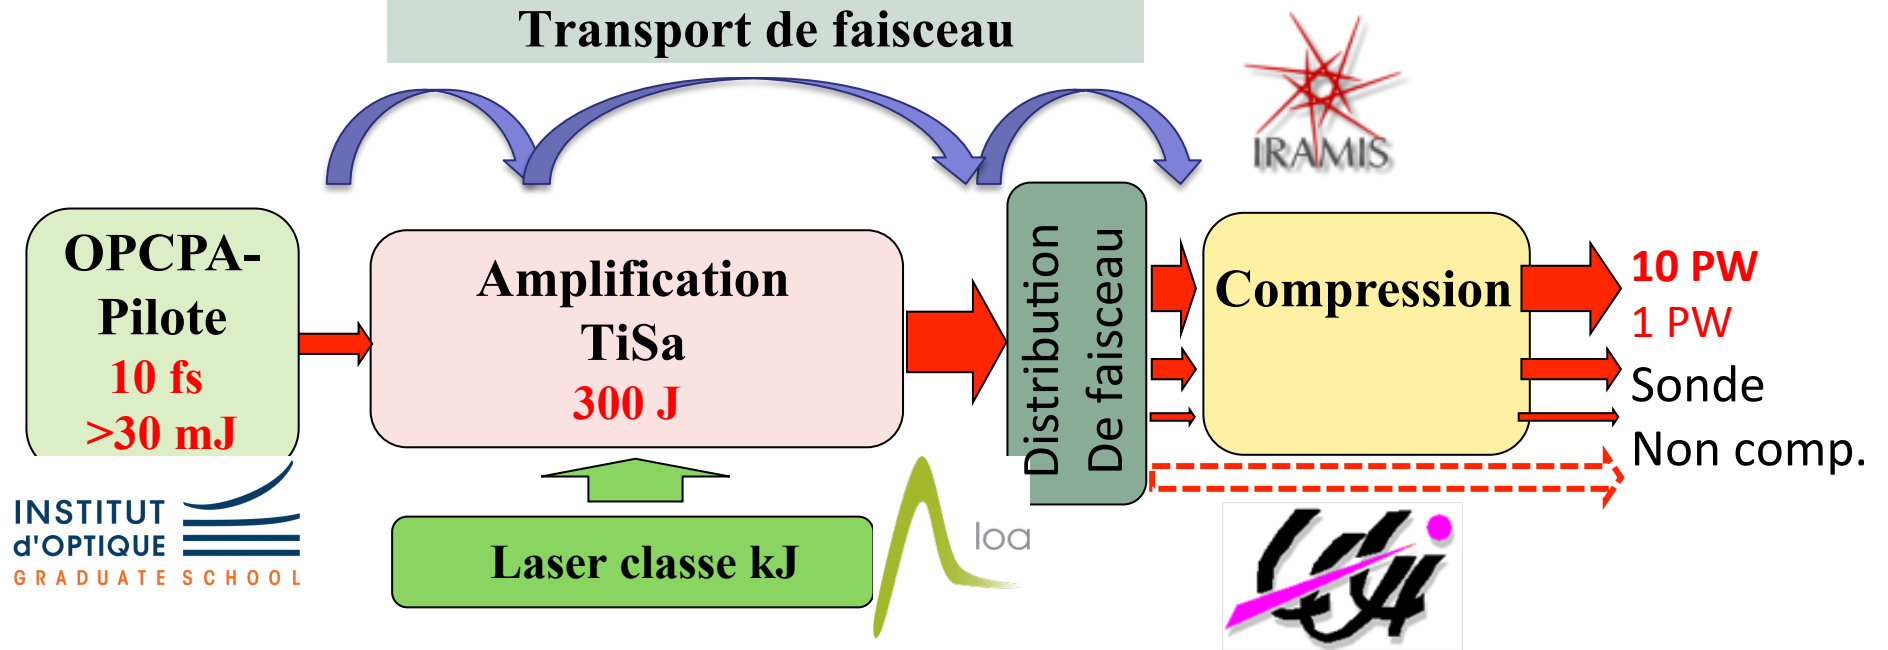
Transport de faisceau

IRAMIS

OPCPA-Pilote
10 fs
>30 mJ

Amplification TiSa
300 J

Distribution
De faisceau

Compression

10 PW
1 PW
Sonde
Non comp.

INSTITUT
d'OPTIQUE
GRADUATE SCHOOL

Laser classe kJ

loa